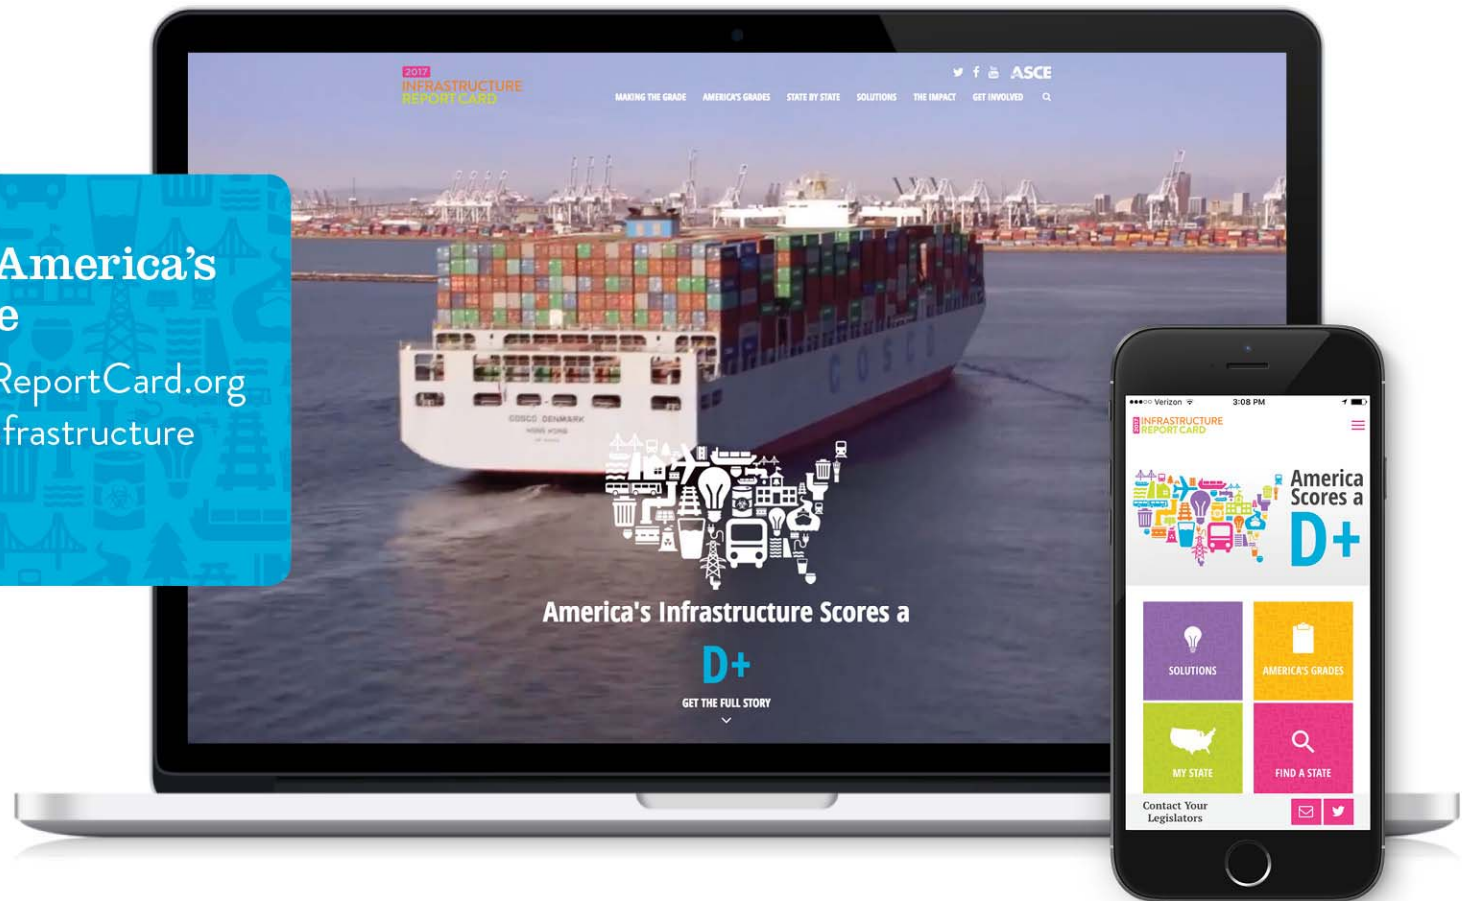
America's
e
ReportCard.org
frastructure

2017
INFRASTRUCTURE
REPORT CARD

ASCE

MAKING THE GRADE AMERICA'S GRADES STATE BY STATE SOLUTIONS THE IMPACT GET INVOLVED

COSCO

COSCO DENMARK

America's Infrastructure Scores a

D+

GET THE FULL STORY

Verizon 3:08 PM

INFRASTRUCTURE
REPORT CARD

America Scores a

D+

SOLUTIONS

AMERICA'S GRADES

MY STATE

FIND A STATE

Contact Your Legislators